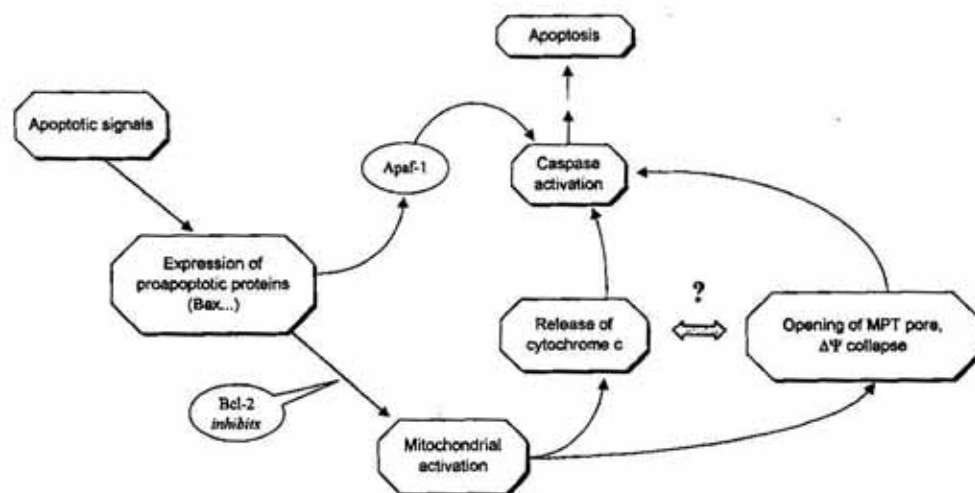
Apoptosis

Apoptotic signals

Apaf-1

Caspase activation

Expression of proapoptotic proteins (Bax...)

?

Release of cytochrome c

Opening of MPT pore, $\Delta\Psi$ collapse

Bcl-2 *inhibits*

Mitochondrial activation